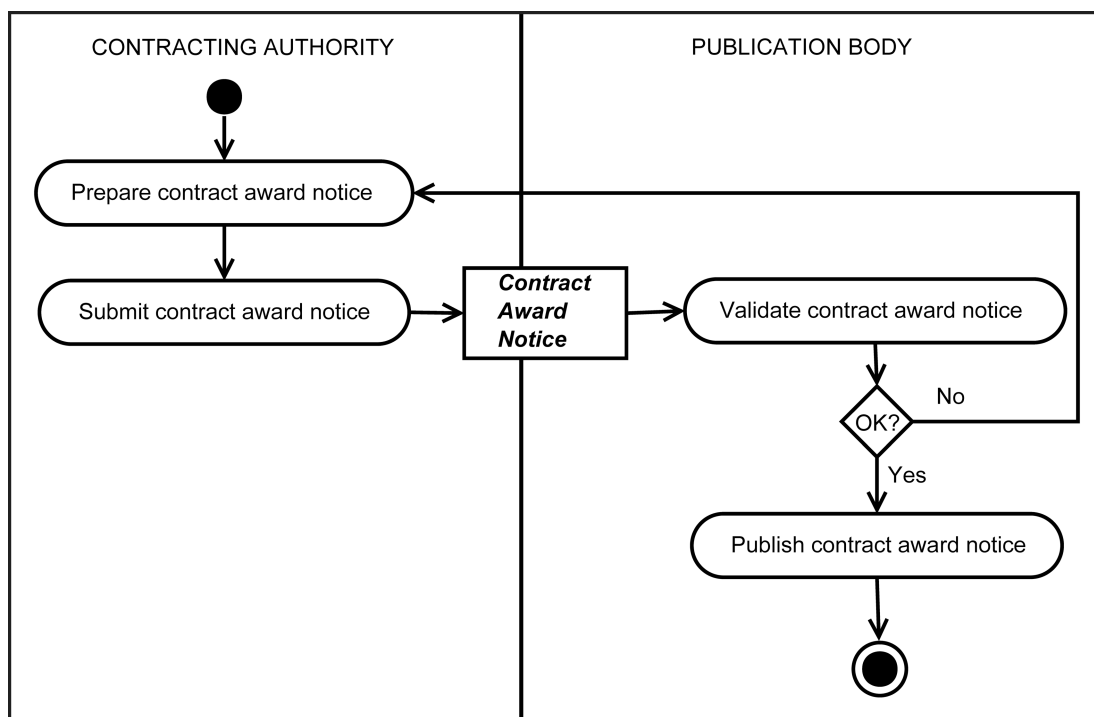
CONTRACTING AUTHORITY

PUBLICATION BODY

Prepare contract award notice

Submit contract award notice

Contract Award Notice

Validate contract award notice

OK?

No

Yes

Publish contract award notice